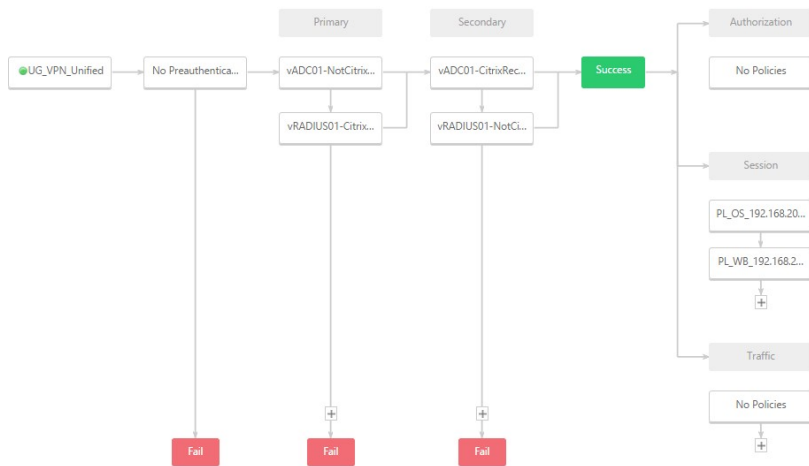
Primary

Secondary

Authorization

UG_VPN_Unified

No Preauthentica...

vADC01-NotCitrix...

vADC01-CitrixRec...

Success

No Policies

vRADIUS01-Citrix...

vRADIUS01-NotCi...

Session

PL_OS_192.168.20...

PL_WB_192.168.2...

+

Traffic

No Policies

+

+

+

Fail

Fail

Fail